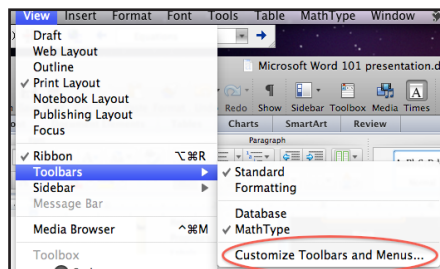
View Insert Format Font Tools Table MathType Window

Draft
Web Layout
Outline
✓ Print Layout
Notebook Layout
Publishing Layout
Focus

✓ Ribbon ⌥⌘R
Toolbars
Sidebar
Message Bar

Media Browser ^⌘M

Toolbox

Microsoft Word 101 presentation.d

Redo Show Sidebar Toolbox Media Times

Charts SmartArt Review

Paragraph

✓ Standard
Formatting

Database
✓ MathType

Customize Toolbars and Menus...